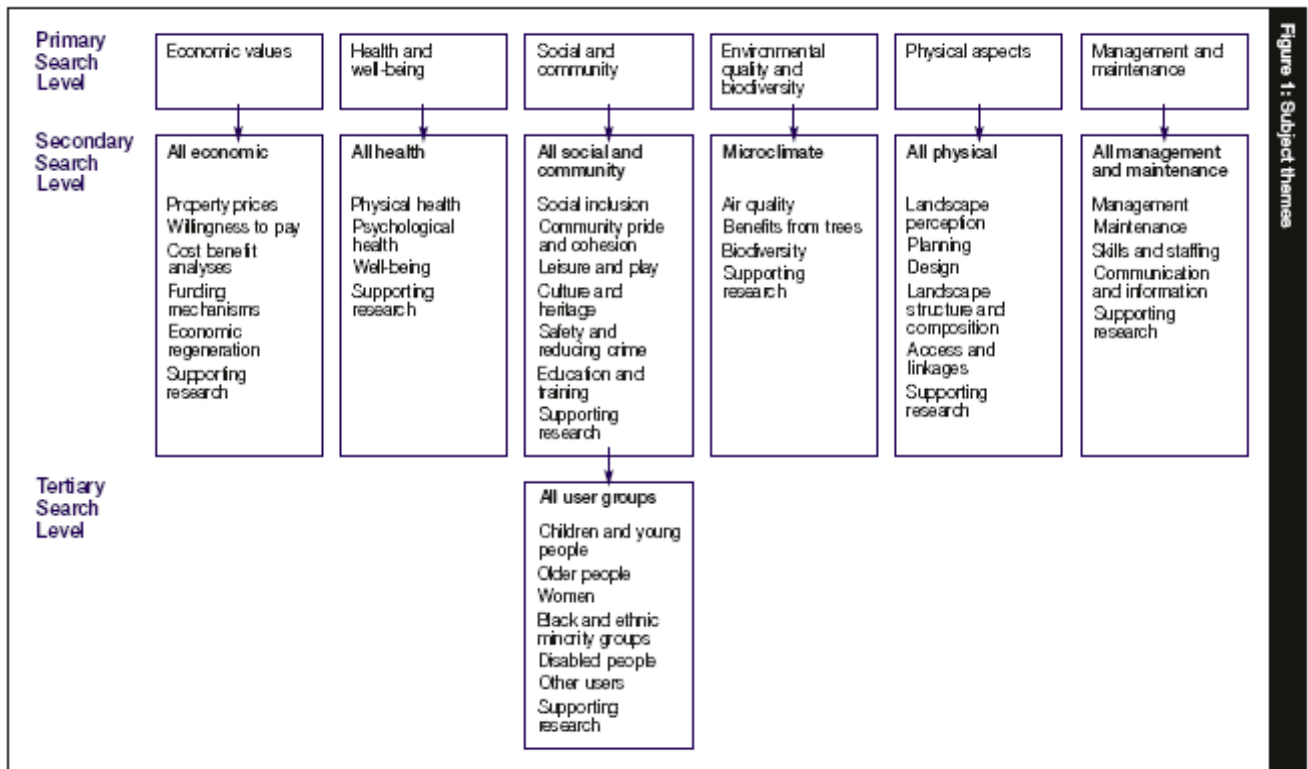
Figure 1: Subject themes

Primary Search Level

Economic values

Health and well-being

Social and community

Environmental quality and biodiversity

Physical aspects

Management and maintenance

Secondary Search Level

All economic

Property prices
Willingness to pay
Cost benefit analyses
Funding mechanisms
Economic regeneration
Supporting research

All health

Physical health
Psychological health
Well-being
Supporting research

All social and community

Social inclusion
Community pride and cohesion
Leisure and play
Culture and heritage
Safety and reducing crime
Education and training
Supporting research

Microclimate

Air quality
Benefits from trees
Biodiversity
Supporting research

All physical

Landscape perception
Planning
Design
Landscape structure and composition
Access and linkages
Supporting research

All management and maintenance

Management
Maintenance
Skills and staffing
Communication and information
Supporting research

Tertiary Search Level

All user groups

Children and young people
Older people
Women
Black and ethnic minority groups
Disabled people
Other users
Supporting research